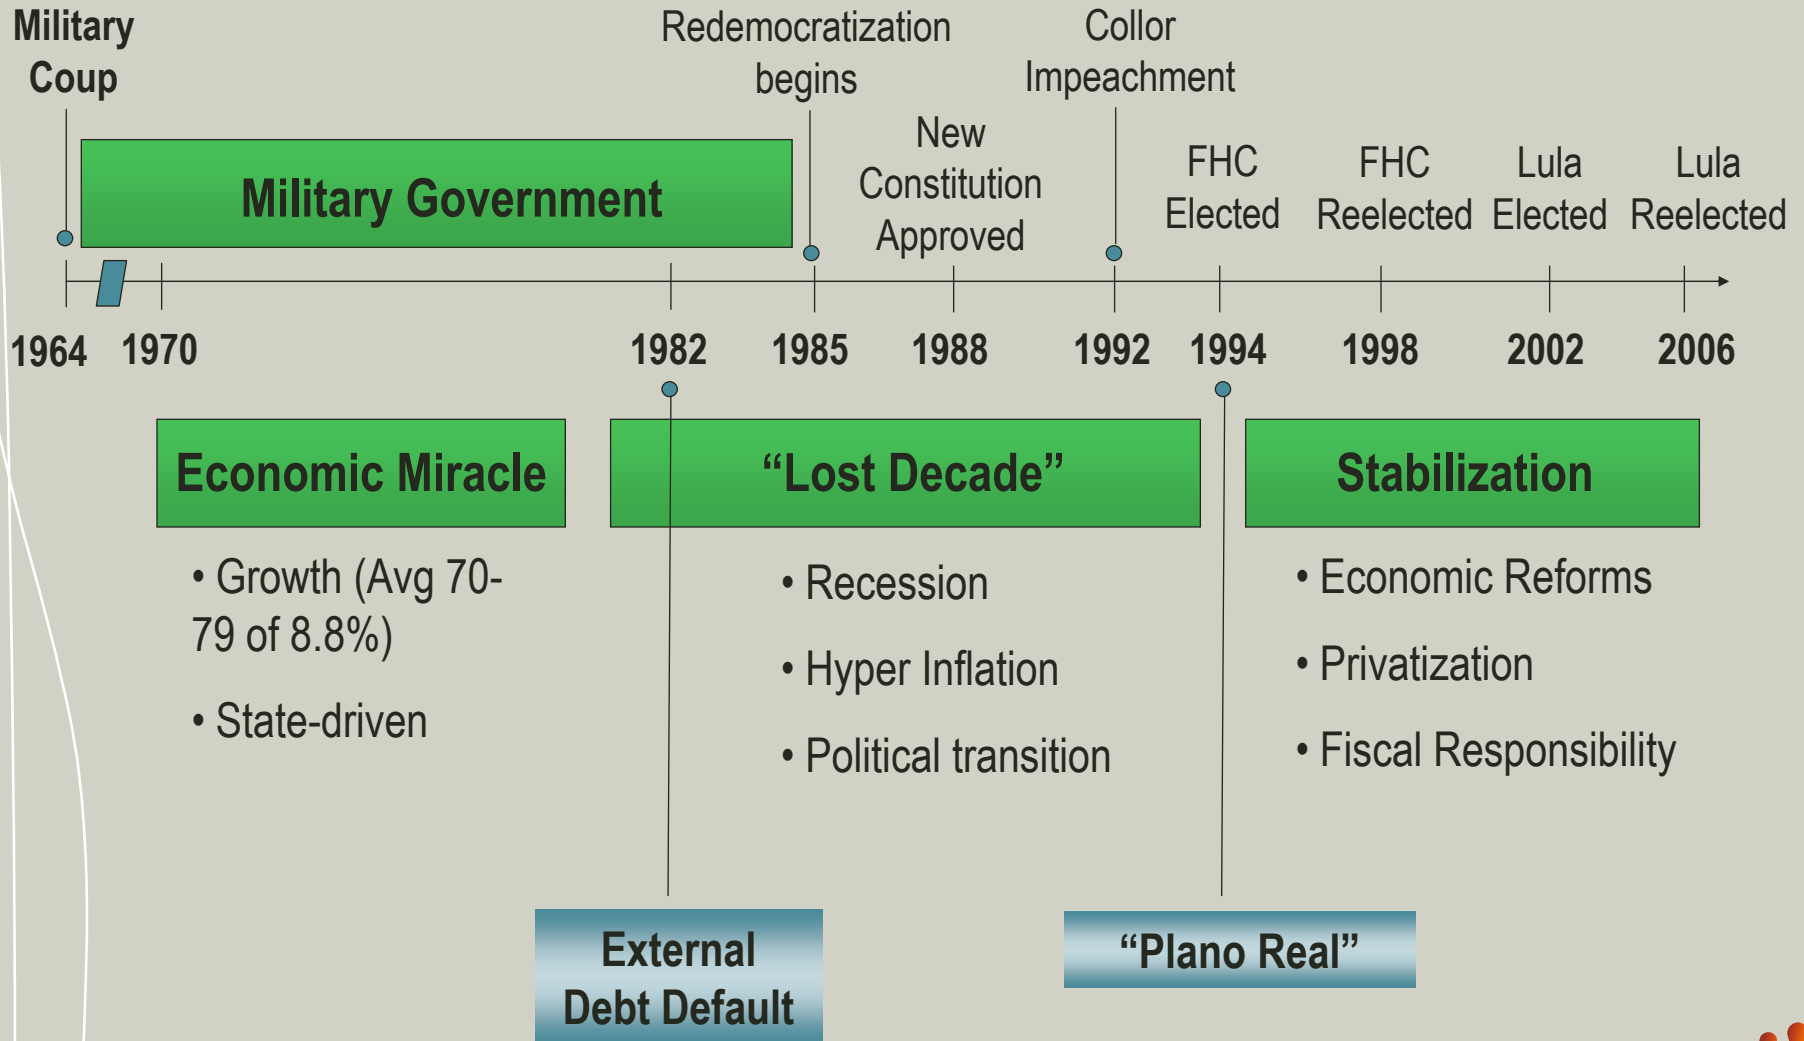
Military Coup

Redemocratization begins

Collor Impeachment

Military Government

New Constitution Approved

FHC Elected

FHC Reelected

Lula Elected

Lula Reelected

1964 1970 1982 1985 1988 1992 1994 1998 2002 2006

Economic Miracle

• Growth (Avg 70-79 of 8.8%)

• State-driven

"Lost Decade"

• Recession

• Hyper Inflation

• Political transition

Stabilization

• Economic Reforms

• Privatization

• Fiscal Responsibility

External Debt Default

"Plano Real"